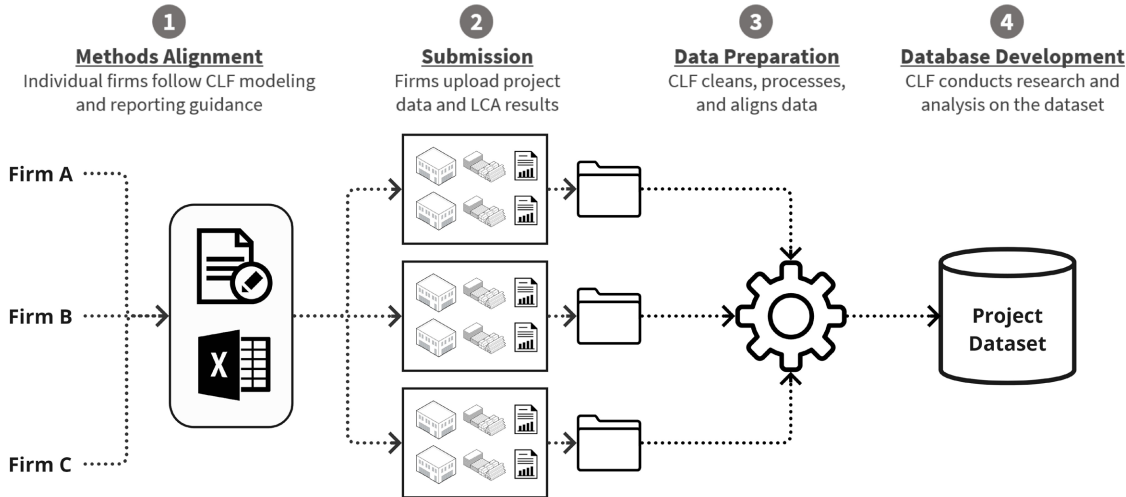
1
Methods Alignment
Individual firms follow CLF modeling and reporting guidance

2
Submission
Firms upload project data and LCA results

3
Data Preparation
CLF cleans, processes, and aligns data

4
Database Development
CLF conducts research and analysis on the dataset

Firm A

Firm B

Firm C

X

Project Dataset